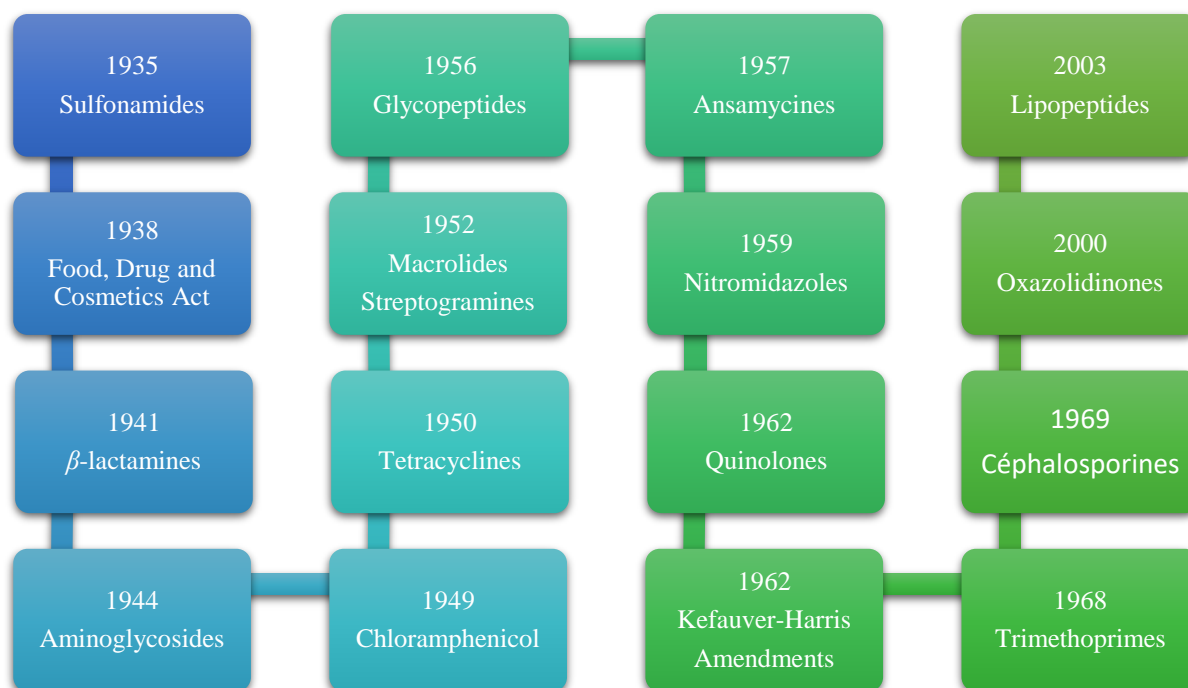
1935
Sulfonamides

1938
Food, Drug and Cosmetics Act

1941
$\beta$-lactamines

1944
Aminoglycosides

1949
Chloramphenicol

1950
Tetracyclines

1952
Macrolides
Streptogramines

1956
Glycopeptides

1957
Ansamycines

1959
Nitromidazoles

1962
Quinolones

1962
Kefauver-Harris Amendments

1968
Trimethoprimes

1969
Céphalosporines

2000
Oxazolidinones

2003
Lipopeptides